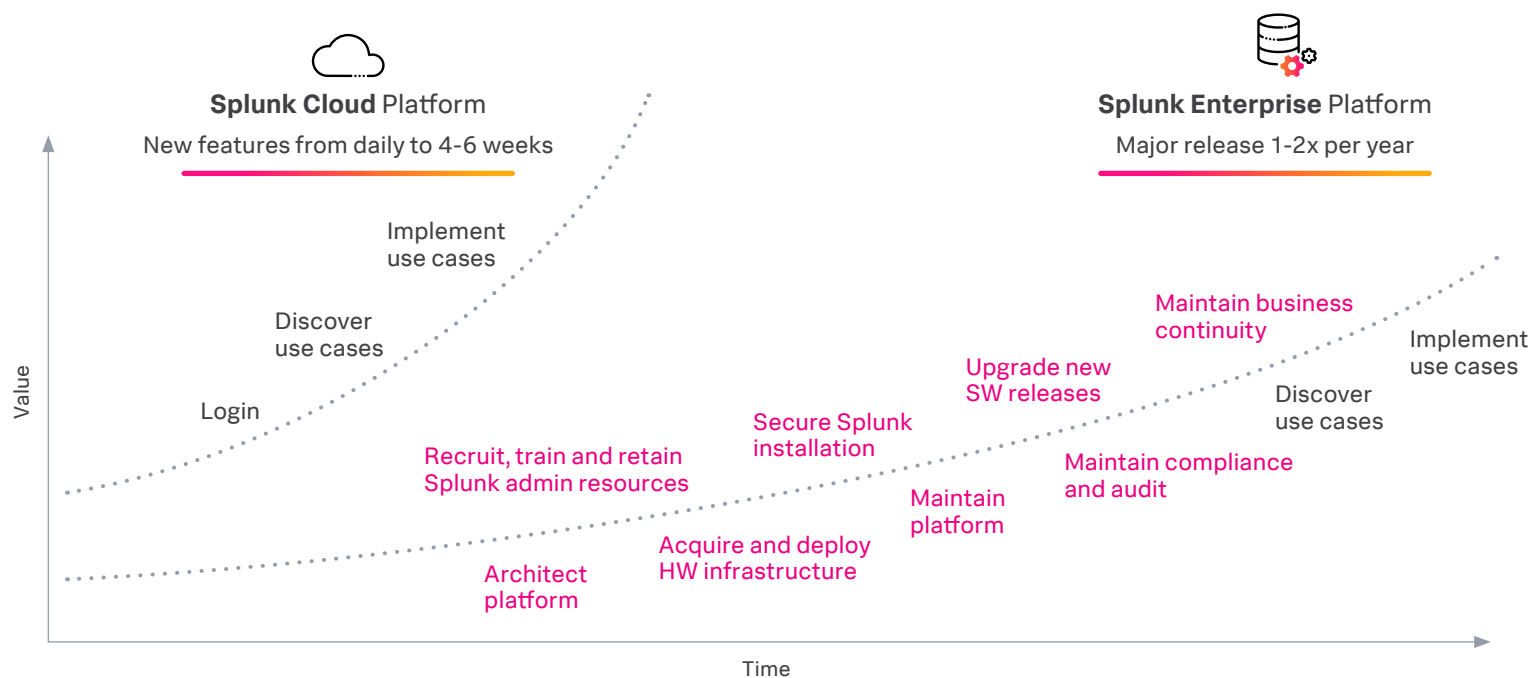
Splunk Cloud Platform

New features from daily to 4-6 weeks

Splunk Enterprise Platform

Major release 1-2x per year

Implement use cases

Discover use cases

Login

Value

Recruit, train and retain Splunk admin resources

Architect platform

Acquire and deploy HW infrastructure

Secure Splunk installation

Maintain platform

Upgrade new SW releases

Maintain business continuity

Maintain compliance and audit

Discover use cases

Implement use cases

Time